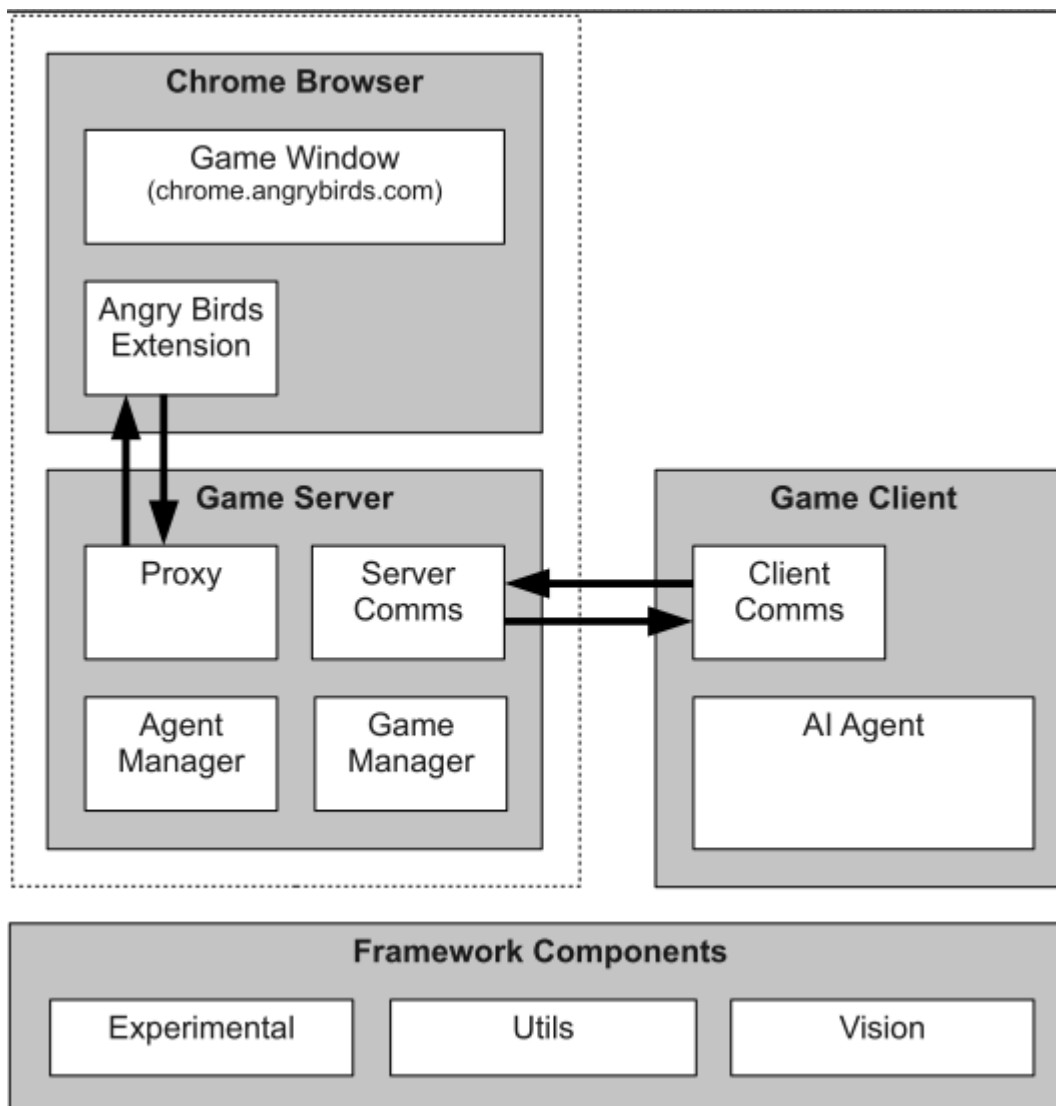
Chrome Browser

Game Window
(chrome.angrybirds.com)

Angry Birds Extension

Game Server

Proxy

Server Comms

Agent Manager

Game Manager

Game Client

Client Comms

AI Agent

Framework Components

Experimental

Utils

Vision